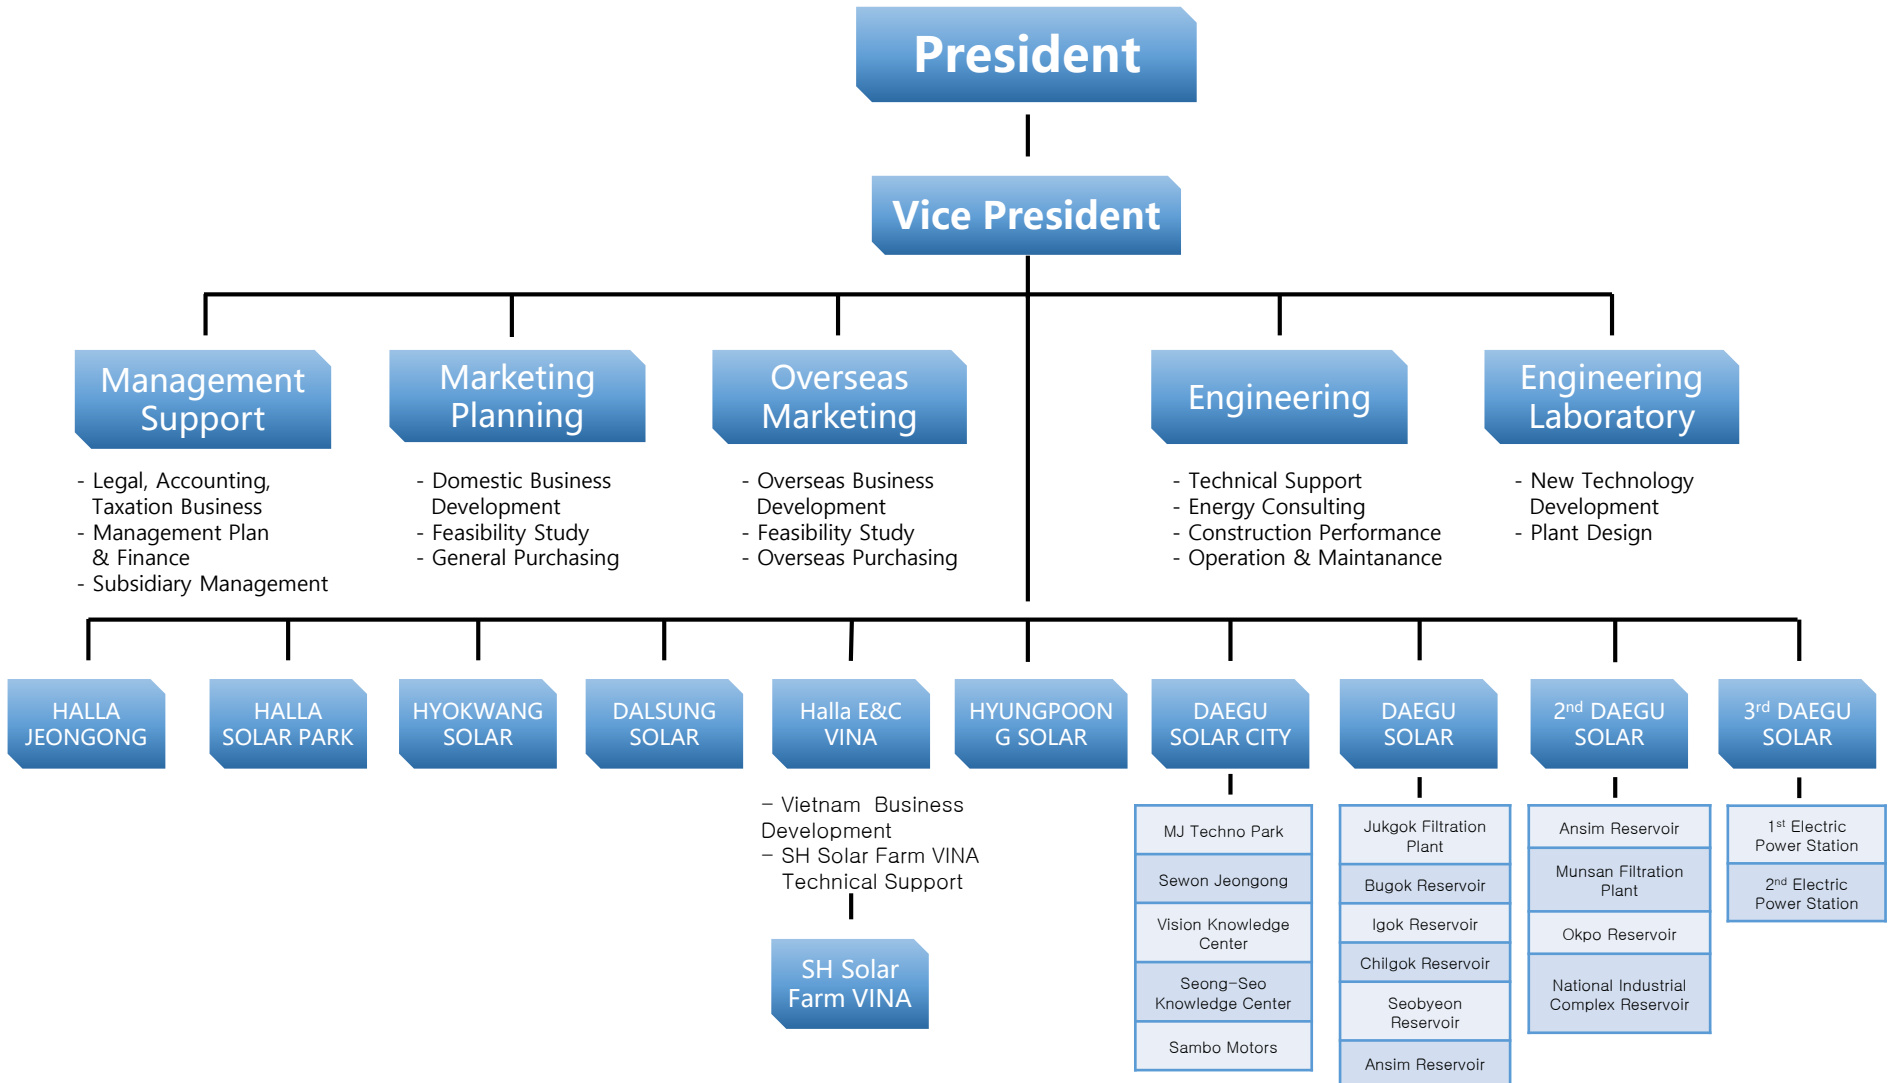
President

Vice President

Management Support

- Legal, Accounting, Taxation Business
- Management Plan & Finance
- Subsidiary Management

Marketing Planning

- Domestic Business Development
- Feasibility Study
- General Purchasing

Overseas Marketing

- Overseas Business Development
- Feasibility Study
- Overseas Purchasing

Engineering

- Technical Support
- Energy Consulting
- Construction Performance
- Operation & Maintanance

Engineering Laboratory

- New Technology Development
- Plant Design

HALLA JEONGONG

HALLA SOLAR PARK

HYOKWANG SOLAR

DALSUNG SOLAR

Halla E&C VINA

– Vietnam Business Development
– SH Solar Farm VINA Technical Support

SH Solar Farm VINA

HYUNGPOONG SOLAR

DAEGU SOLAR CITY

MJ Techno Park

Sewon Jeongong

Vision Knowledge Center

Seong-Seo Knowledge Center

Sambo Motors

DAEGU SOLAR

Jukgok Filtration Plant

Bugok Reservoir

Igok Reservoir

Chilgok Reservoir

Seobyeon Reservoir

Ansim Reservoir

$2^{nd}$ DAEGU SOLAR

Ansim Reservoir

Munsan Filtration Plant

Okpo Reservoir

National Industrial Complex Reservoir

$3^{rd}$ DAEGU SOLAR

$1^{st}$ Electric Power Station

$2^{nd}$ Electric Power Station